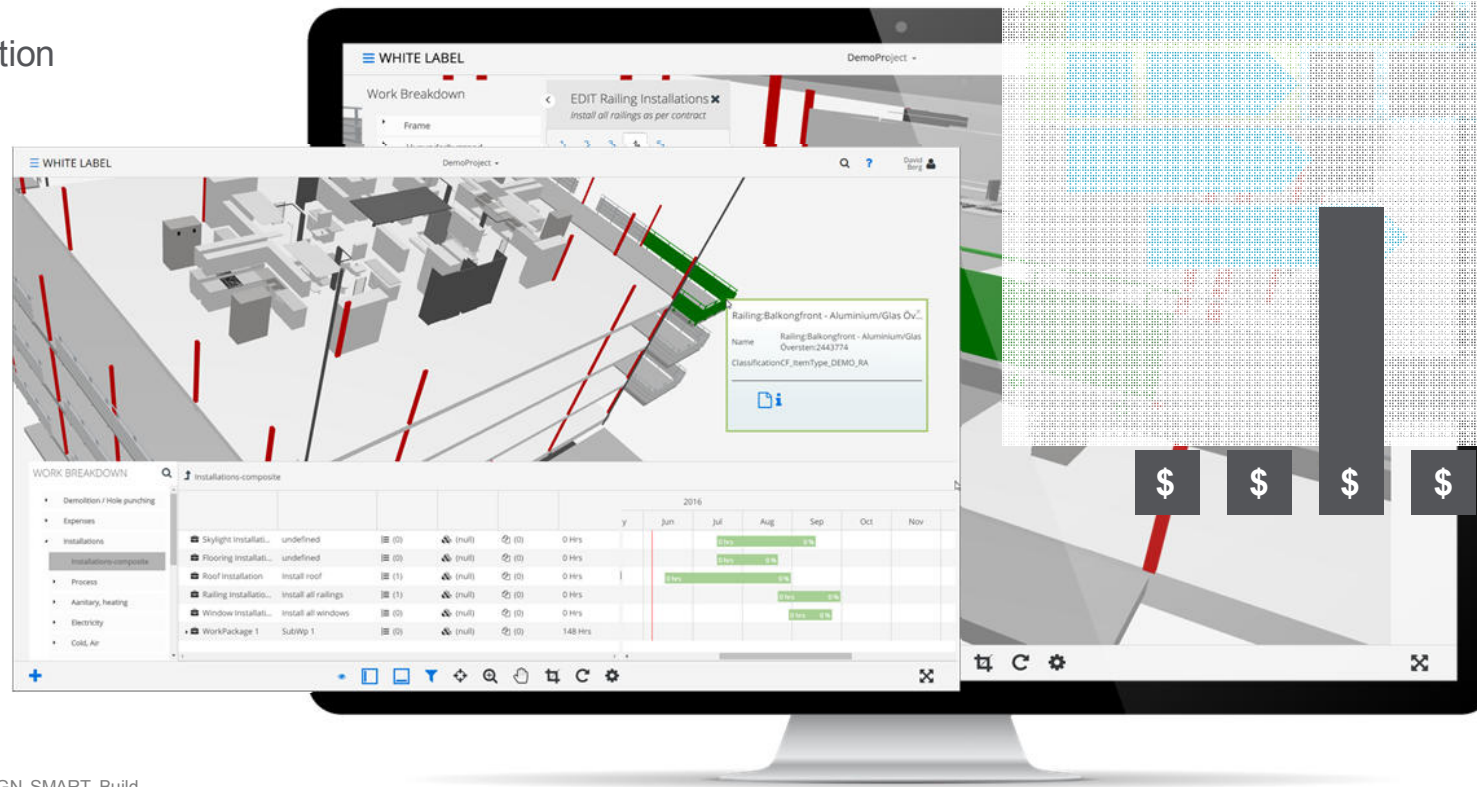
tion

WHITE LABEL
DemoProject
Work Breakdown
Frame
EDIT Railing Installations
Install all railings as per contract

WHITE LABEL
DemoProject
David Berg

Railing:Balkongfront - Aluminium/Glas Öv...
Name Railing:Balkongfront - Aluminium/Glas Översten:2443774
ClassificationCF_ItemType_DEMO_RA

WORK BREAKDOWN
Demolition / Hole punching
Expenses
Installations
Installations-composite
Process
Aanitary, heating
Electricity
Cold, Air

Installations-composite

| | | | | | |
|---|---|---|---|---|---|
| Skylight Installati... | undefined | (0) | (null) | (0) | 0 Hrs |
| Flooring Installati... | undefined | (0) | (null) | (0) | 0 Hrs |
| Roof Installation | Install roof | (1) | (null) | (0) | 0 Hrs |
| Railing Installatio... | Install all railings | (1) | (null) | (0) | 0 Hrs |
| Window Installati... | Install all windows | (0) | (null) | (0) | 0 Hrs |
| WorkPackage 1 | SubWp 1 | (0) | (null) | (0) | 148 Hrs |

2016
Jun Jul Aug Sep Oct Nov

$ $ $ $

GN SMART Build